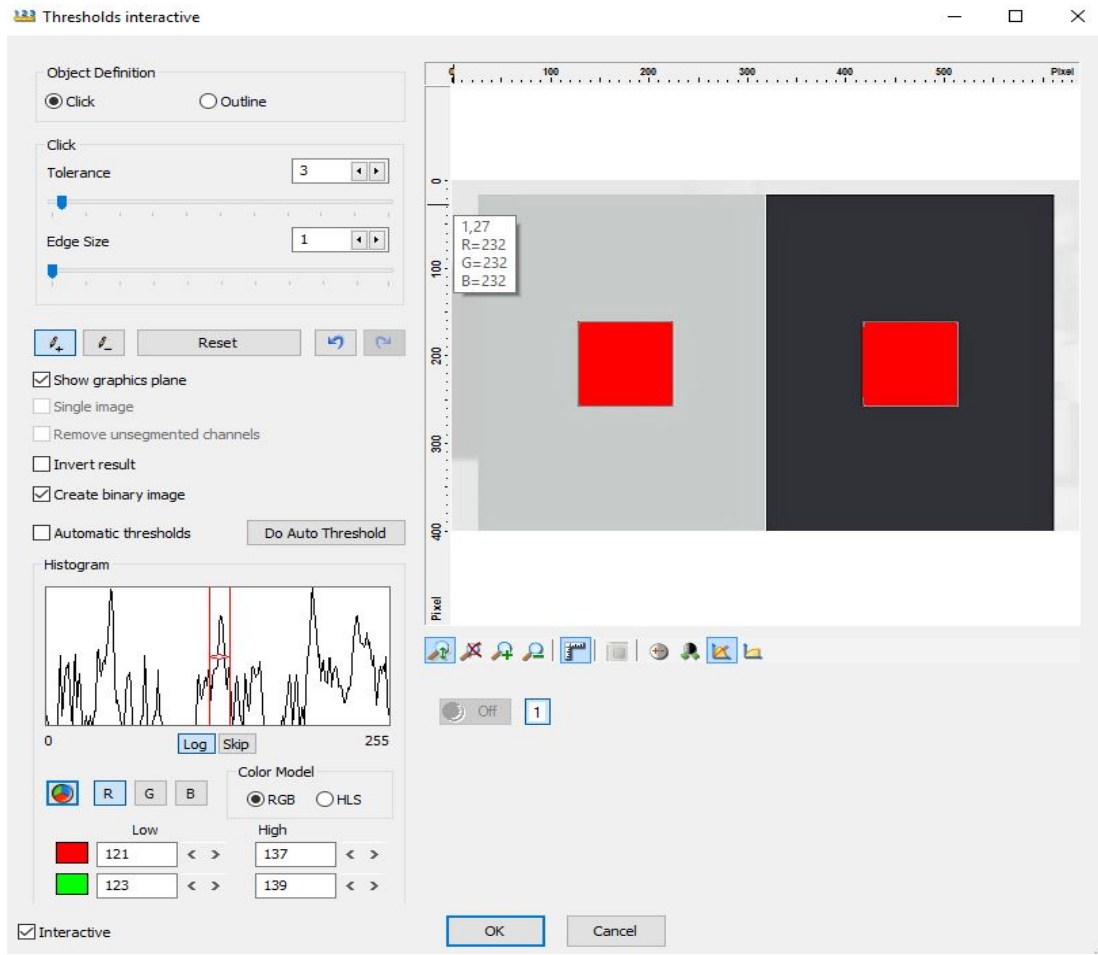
Thresholds interactive

Object Definition
Click
Outline

Click
Tolerance 3
Edge Size 1

Reset

Show graphics plane
Single image
Remove unsegmented channels
Invert result
Create binary image
Automatic thresholds
Do Auto Threshold

Histogram
0
Log
Skip
255

R
G
B
Color Model
RGB
HLS

Low
High
121
137
123
139

Interactive

0
100
200
300
400
500
Pixel

0
100
200
300
400
Pixel

1,27
R=232
G=232
B=232

Off
1

OK
Cancel